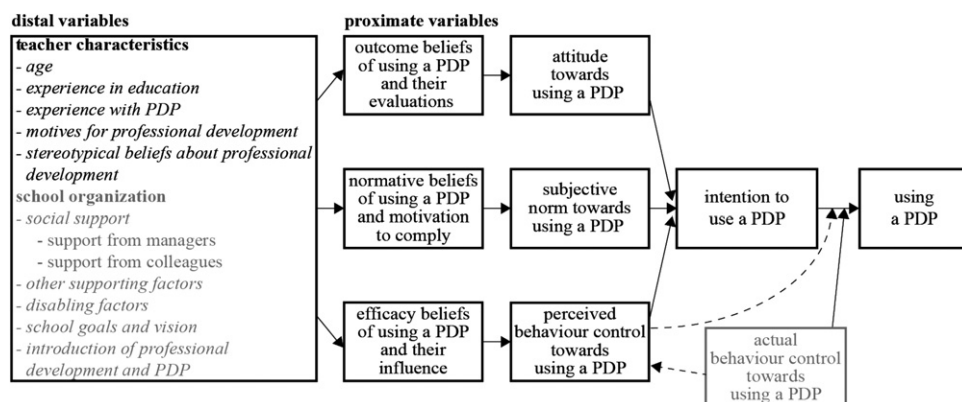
distal variables

proximate variables

teacher characteristics
- age
- experience in education
- experience with PDP
- motives for professional development
- stereotypical beliefs about professional development

school organization
- social support
- support from managers
- support from colleagues
- other supporting factors
- disabling factors
- school goals and vision
- introduction of professional development and PDP

outcome beliefs of using a PDP and their evaluations

attitude towards using a PDP

normative beliefs of using a PDP and motivation to comply

subjective norm towards using a PDP

efficacy beliefs of using a PDP and their influence

perceived behaviour control towards using a PDP

intention to use a PDP

using a PDP

actual behaviour control towards using a PDP